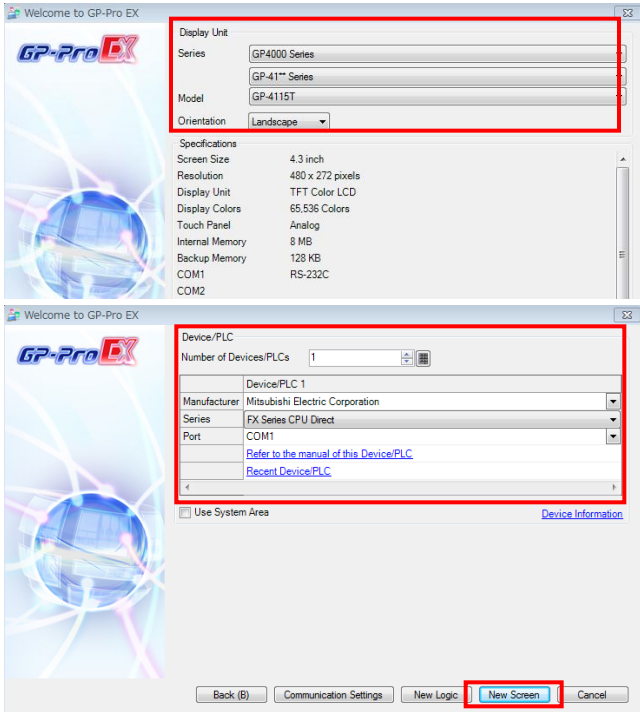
Welcome to GP-Pro EX

GP-Pro EX

Display Unit

Series GP4000 Series

GP-41** Series

Model GP-4115T

Orientation Landscape

Specifications

| | |
|---|---|
| Screen Size | 4.3 inch |
| Resolution | 480 x 272 pixels |
| Display Unit | TFT Color LCD |
| Display Colors | 65,536 Colors |
| Touch Panel | Analog |
| Internal Memory | 8 MB |
| Backup Memory | 128 KB |
| COM1 | RS-232C |
| COM2 | |

Welcome to GP-Pro EX

GP-Pro EX

Device/PLC

Number of Devices/PLCs 1

| | Device/PLC 1 |
|---|---|
| Manufacturer | Mitsubishi Electric Corporation |
| Series | FX Series CPU Direct |
| Port | COM1 |
| | Refer to the manual of this Device/PLC |
| | Recent Device/PLC |

Use System Area

Device Information

Back (B) Communication Settings New Logic New Screen Cancel